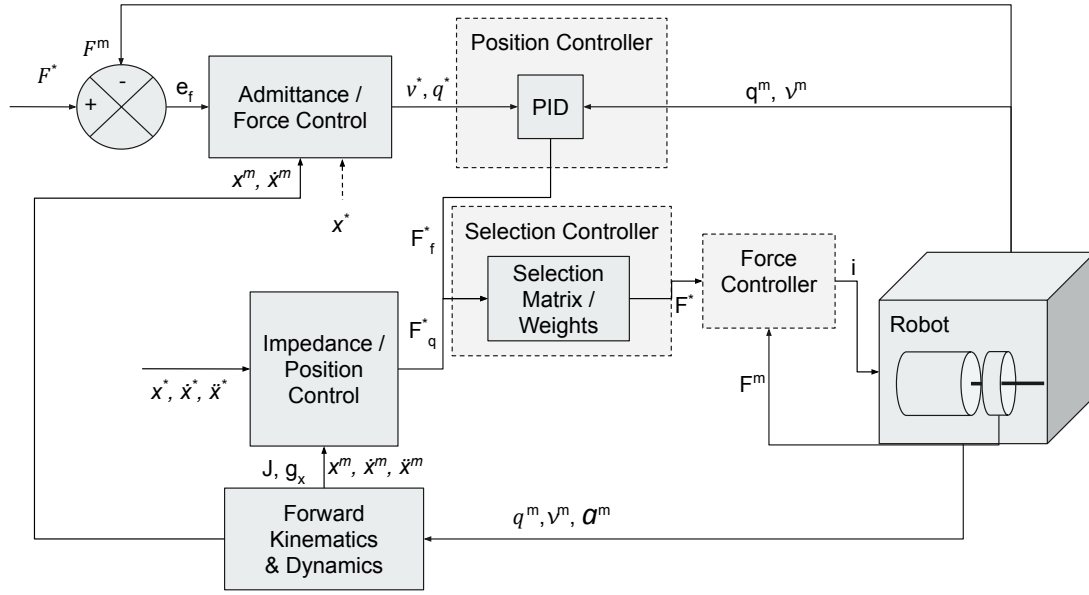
$F^m$

$F^*$

-

+

$e_f$

Admittance / Force Control

$\nu^*, q^*$

Position Controller

PID

$q^m, \nu^m$

$x^m, \dot{x}^m$

$x^*$

$F^*_f$

Selection Controller

Selection Matrix / Weights

$F^*$

Force Controller

i

Robot

$F^*_q$

Impedance / Position Control

$x^*, \dot{x}^*, \ddot{x}^*$

$F^m$

J, $g_x$

$x^m, \dot{x}^m, \ddot{x}^m$

Forward Kinematics & Dynamics

$q^m, \nu^m, a^m$